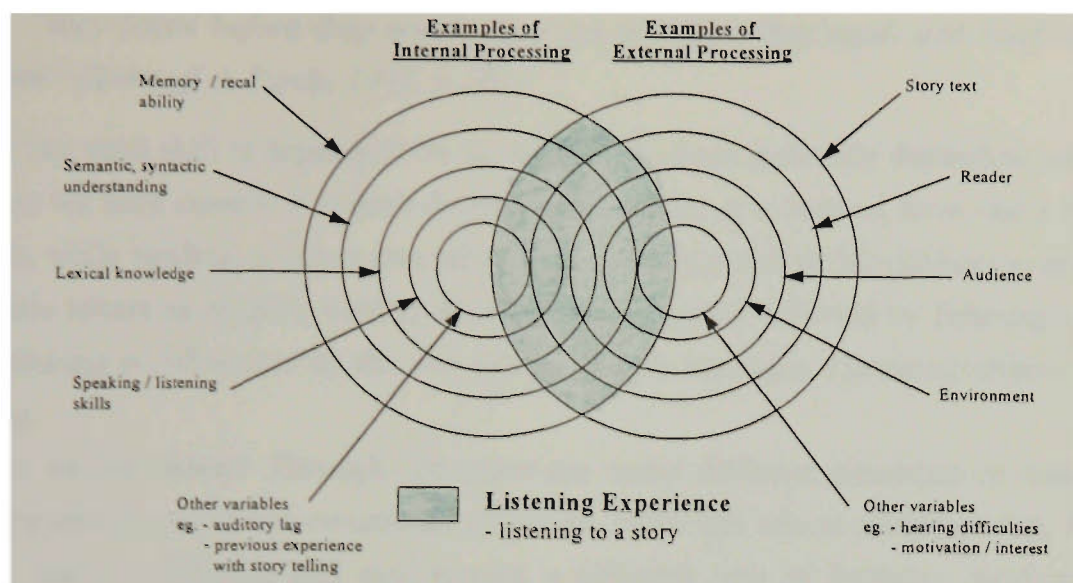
Examples of Internal Processing

Examples of External Processing

Memory / recal ability

Semantic, syntactic understanding

Lexical knowledge

Speaking / listening skills

Other variables
eg. - auditory lag
- previous experience with story telling

Story text

Reader

Audience

Environment

Other variables
eg. - hearing difficulties
- motivation / interest

Listening Experience
- listening to a story